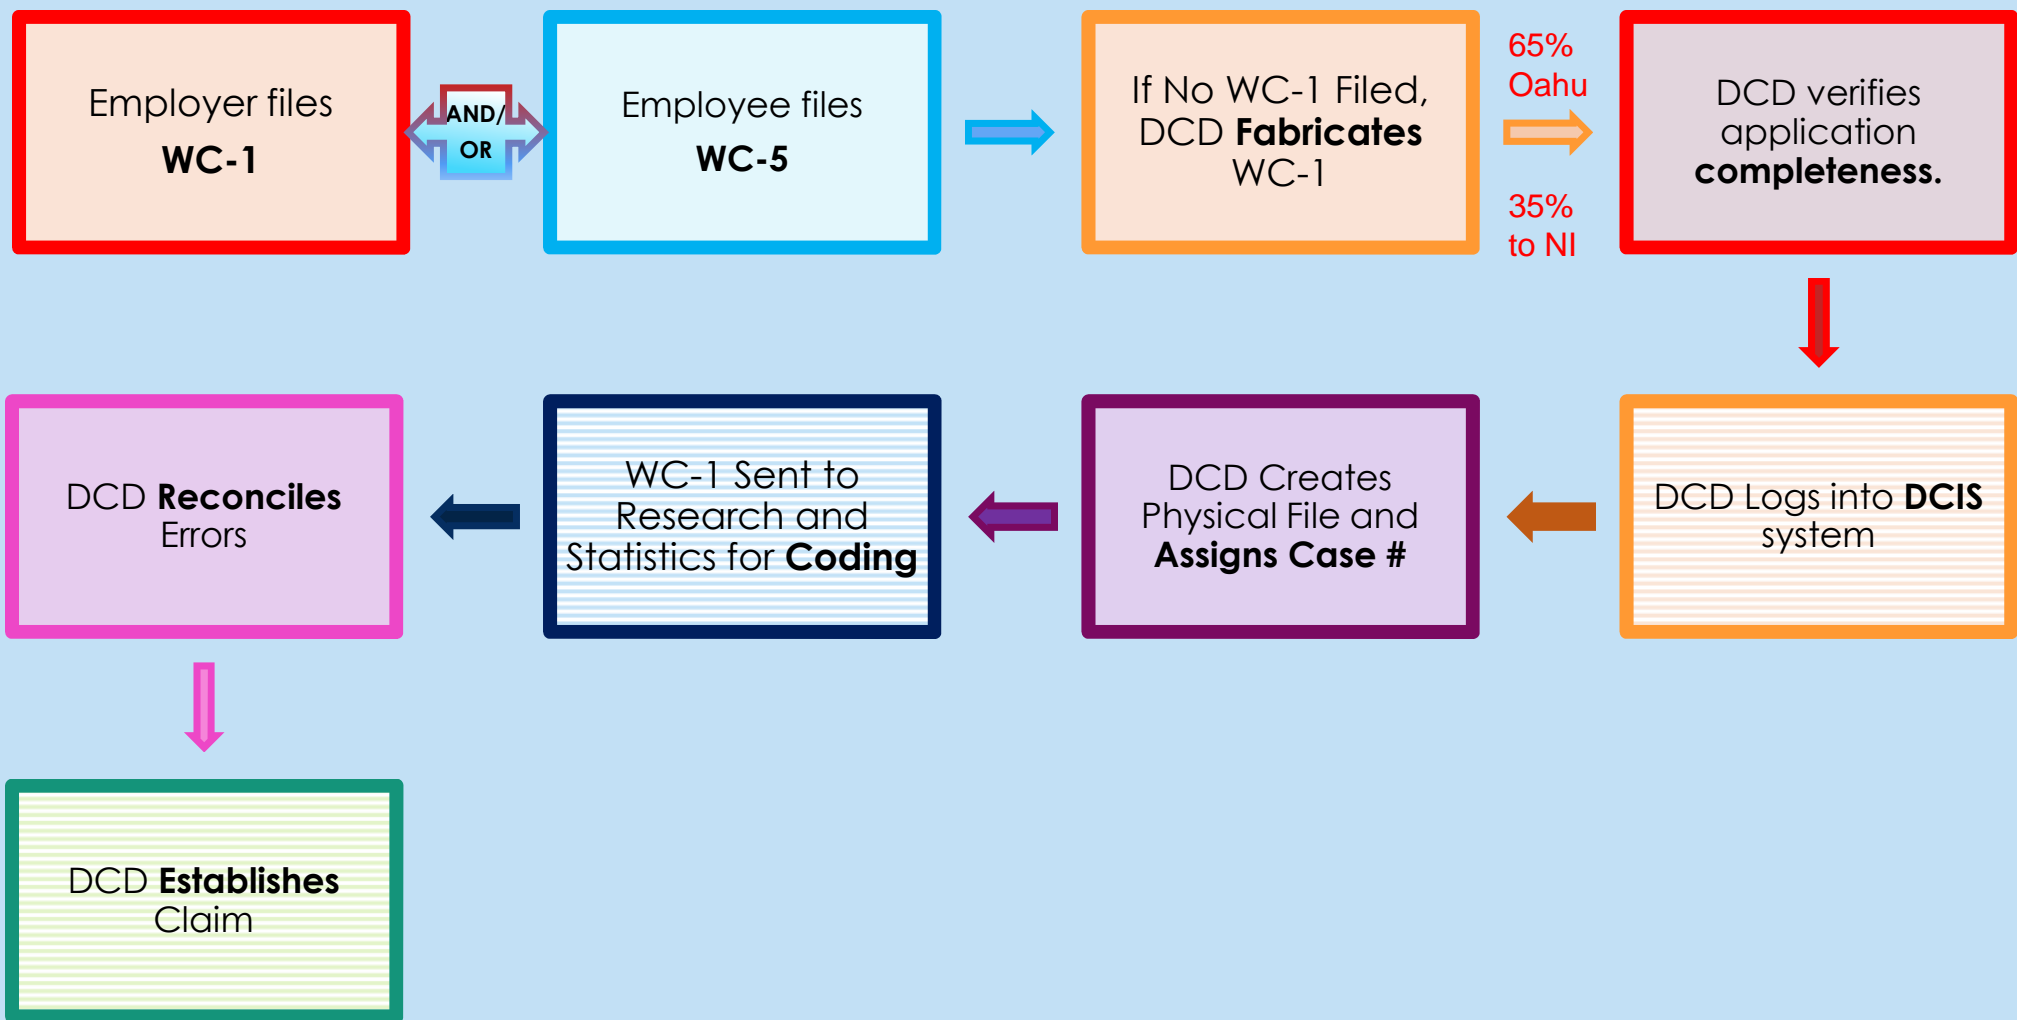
Employer files
WC-1

AND/
OR

Employee files
WC-5

If No WC-1 Filed, DCD Fabricates WC-1

65%
Oahu

35%
to NI

DCD verifies application completeness.

DCD Logs into DCIS system

DCD Creates Physical File and Assigns Case #

WC-1 Sent to Research and Statistics for Coding

DCD Reconciles Errors

DCD Establishes Claim